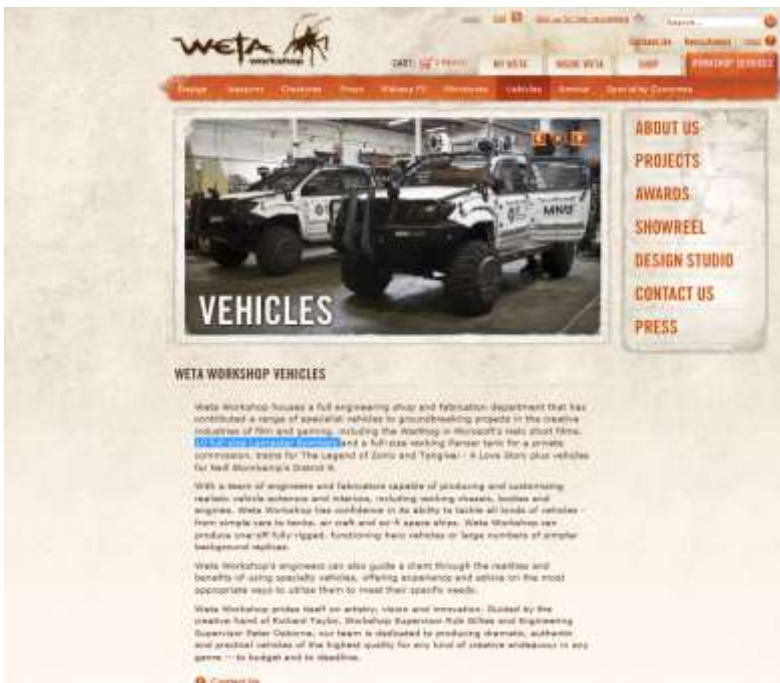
weta workshop

CART: 0 items

MY WETA

INSIDE WETA

SHOP

WORKSHOP SERVICES

Search...

Design

Weapons

Creatures

Props

Makeup FX

Miniatures

Vehicles

Armour

Specialty Costumes

VEHICLES

ABOUT US

PROJECTS

AWARDS

SHOWREEL

DESIGN STUDIO

CONTACT US

PRESS

WETA WORKSHOP VEHICLES

Weta Workshop houses a full engineering shop and fabrication department that has contributed a range of specialist vehicles to groundbreaking projects in the creative industries of film and gaming, including the Warthog in Microsoft's Halo short films, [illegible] and a full-size working Panzer tank for a private commission, trains for The Legend of Zorro and Tangiwai - A Love Story plus vehicles for Neill Blomkamp's District 9.

With a team of engineers and fabricators capable of producing and customising realistic vehicle exteriors and interiors, including working chassis, bodies and engines, Weta Workshop has confidence in its ability to tackle all kinds of vehicles - from simple cars to tanks, air craft and sci-fi space ships. Weta Workshop can produce one-off fully-rigged, functioning hero vehicles or large numbers of simpler background replicas.

Weta Workshop's engineers can also guide a client through the realities and benefits of using specialty vehicles, offering experience and advice on the most appropriate ways to utilise them to meet their specific needs.

Weta Workshop prides itself on artistry, vision and innovation. Guided by the creative hand of Richard Taylor, Workshop Supervisor Rob Gillies and Engineering Supervisor Peter Osborne, our team is dedicated to producing dramatic, authentic and practical vehicles of the highest quality for any kind of creative endeavour in any genre — to budget and to deadline.

Contact Us